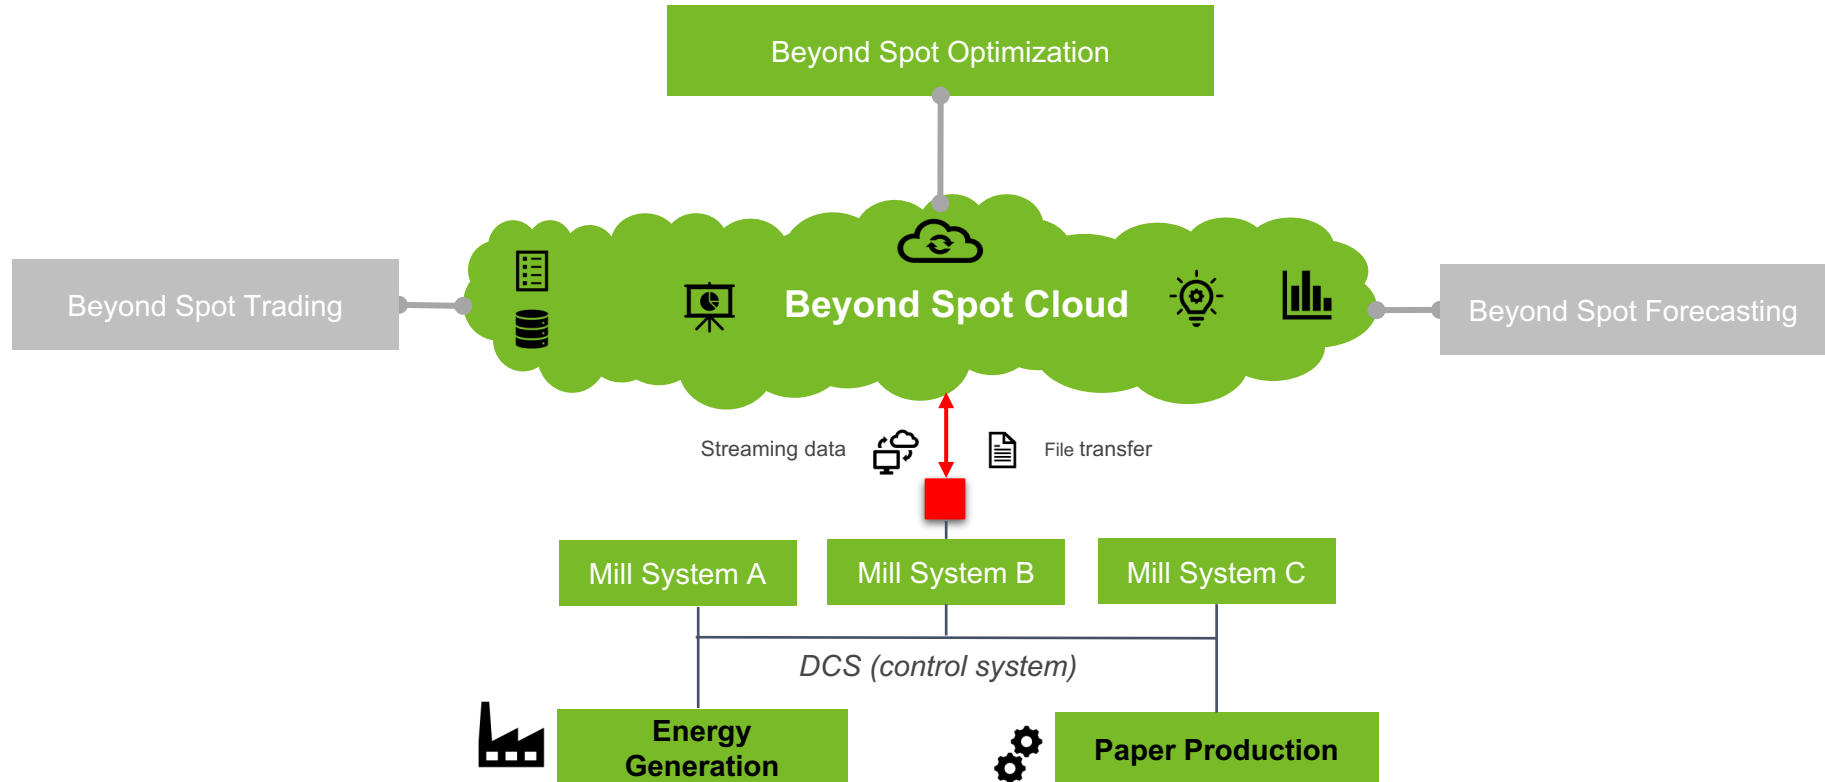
Beyond Spot Optimization

Beyond Spot Trading

Beyond Spot Cloud

Beyond Spot Forecasting

Streaming data

File transfer

Mill System A

Mill System B

Mill System C

DCS (control system)

Energy Generation

Paper Production